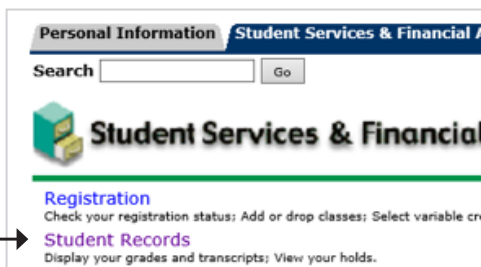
Personal Information
Student Services & Financial A

Search
Go

Student Services & Financial

Registration
Check your registration status; Add or drop classes; Select variable cr

Student Records
Display your grades and transcripts; View your holds.